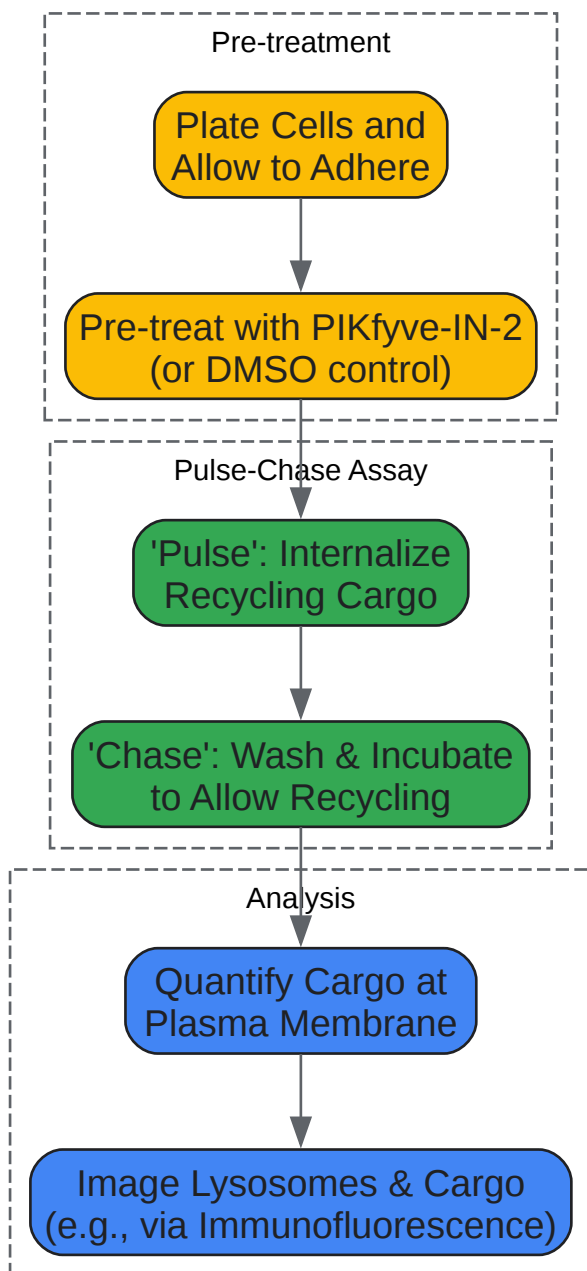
Pre-treatment

Plate Cells and Allow to Adhere

Pre-treat with PIKfyve-IN-2 (or DMSO control)

Pulse-Chase Assay

'Pulse': Internalize Recycling Cargo

'Chase': Wash & Incubate to Allow Recycling

Analysis

Quantify Cargo at Plasma Membrane

Image Lysosomes & Cargo (e.g., via Immunofluorescence)